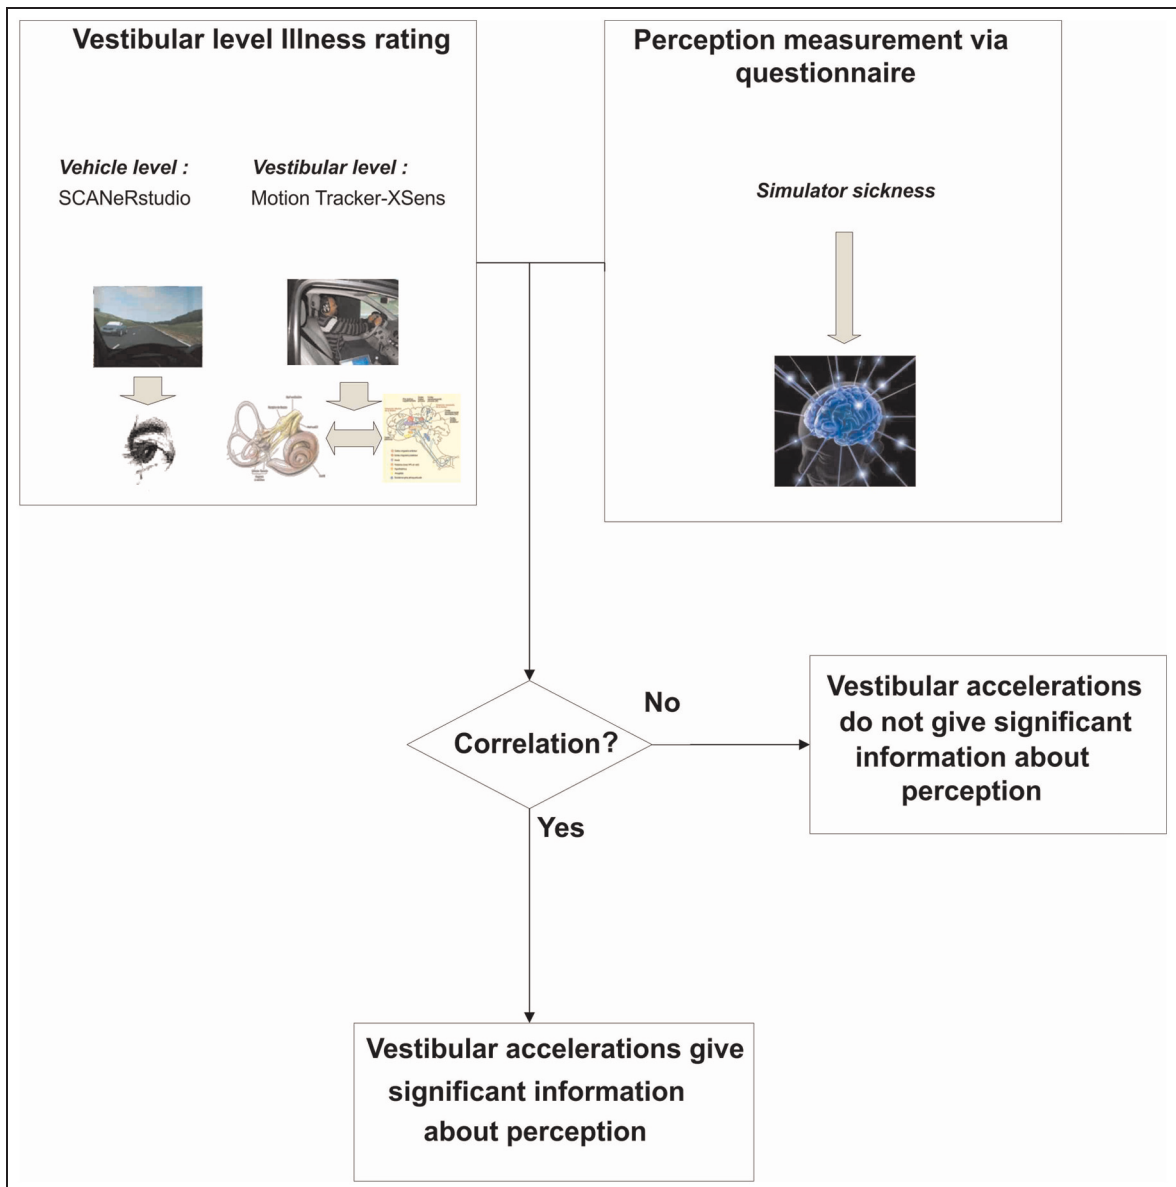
Vestibular level Illness rating

Vehicle level :
SCANeRstudio

Vestibular level :
Motion Tracker-XSens

Perception measurement via questionnaire

Simulator sickness

Correlation?

No

Vestibular accelerations do not give significant information about perception

Yes

Vestibular accelerations give significant information about perception